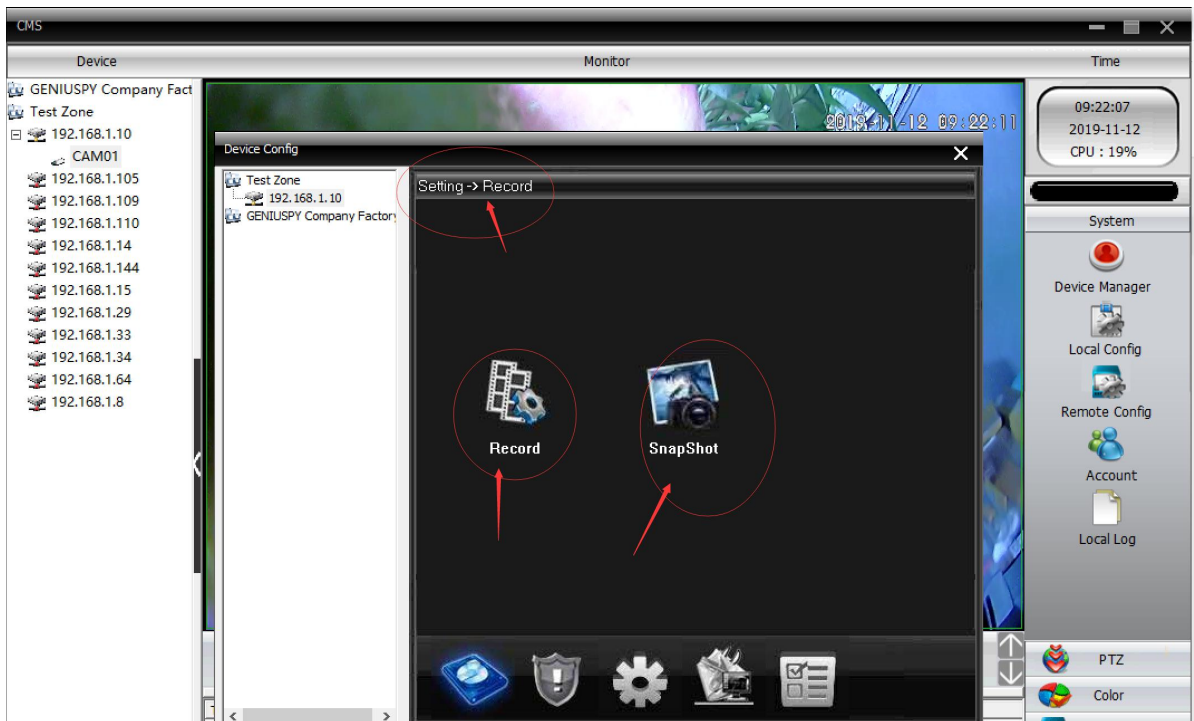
CMS

Device

Monitor

Time

GENIUSPY Company Fact
Test Zone
192.168.1.10
CAM01
192.168.1.105
192.168.1.109
192.168.1.110
192.168.1.14
192.168.1.144
192.168.1.15
192.168.1.29
192.168.1.33
192.168.1.34
192.168.1.64
192.168.1.8

2019-11-12 09:22:11

Device Config

Test Zone
192.168.1.10
GENIUSPY Company Factory

Setting -> Record

Record

SnapShot

09:22:07
2019-11-12
CPU : 19%

System

Device Manager

Local Config

Remote Config

Account

Local Log

PTZ

Color